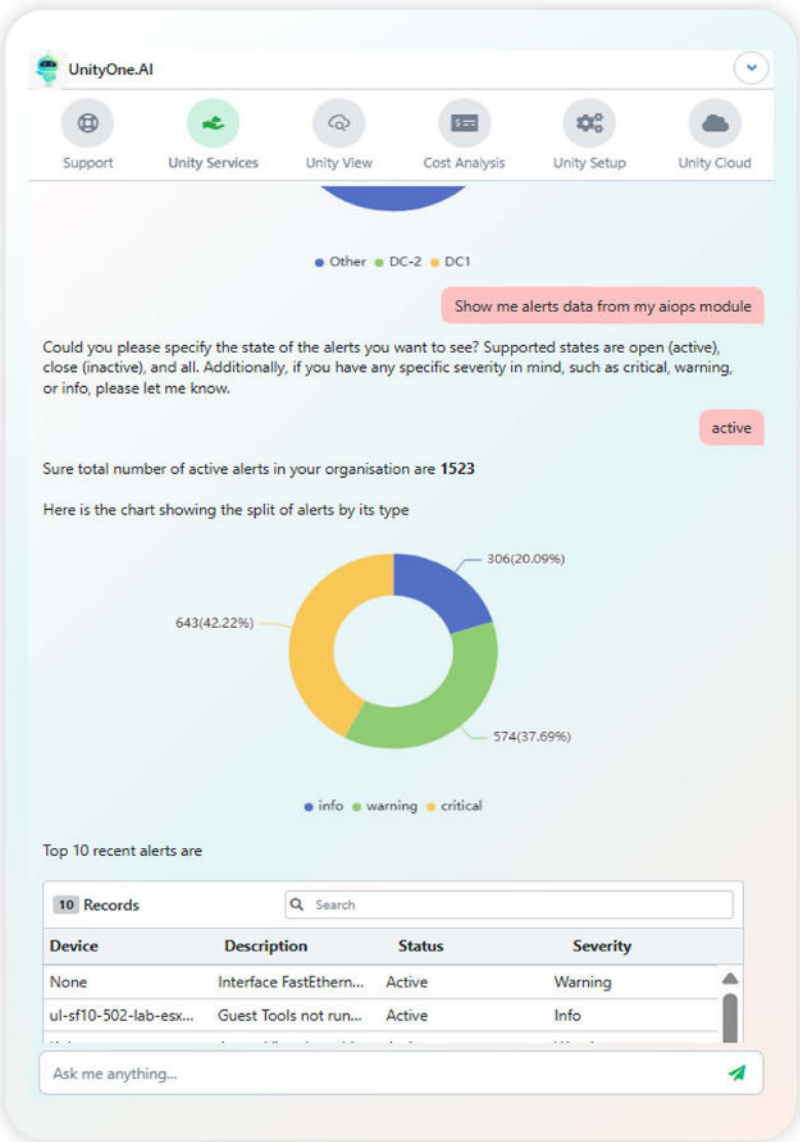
UnityOne.AI

Support
Unity Services
Unity View
Cost Analysis
Unity Setup
Unity Cloud

Other DC-2 DC1

Show me alerts data from my aiops module

Could you please specify the state of the alerts you want to see? Supported states are open (active), close (inactive), and all. Additionally, if you have any specific severity in mind, such as critical, warning, or info, please let me know.

active

Sure total number of active alerts in your organisation are **1523**

Here is the chart showing the split of alerts by its type

306(20.09%)
643(42.22%)
574(37.69%)

info warning critical

Top 10 recent alerts are

10 Records

Search

| Device | Description | Status | Severity |
|---|---|---|---|
| None | Interface FastEthern... | Active | Warning |
| ul-sf10-502-lab-esx... | Guest Tools not run... | Active | Info |
| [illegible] | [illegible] | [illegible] | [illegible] |

Ask me anything...